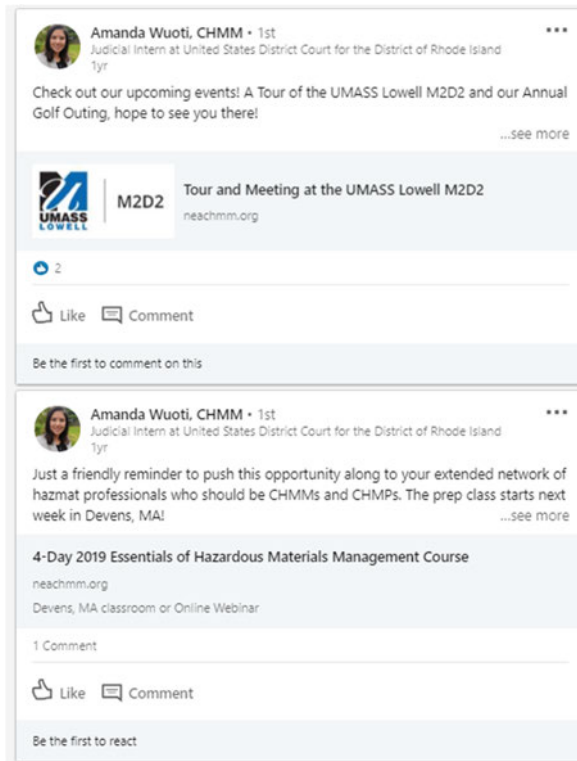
Amanda Wuoti, CHMM • 1st
Judicial Intern at United States District Court for the District of Rhode Island
1yr

•••

Check out our upcoming events! A Tour of the UMASS Lowell M2D2 and our Annual Golf Outing, hope to see you there!

...see more

UMASS LOWELL

M2D2

Tour and Meeting at the UMASS Lowell M2D2
neachmm.org

2

Like Comment

Be the first to comment on this

Amanda Wuoti, CHMM • 1st
Judicial Intern at United States District Court for the District of Rhode Island
1yr

•••

Just a friendly reminder to push this opportunity along to your extended network of hazmat professionals who should be CHMMs and CHMPs. The prep class starts next week in Devens, MA!

...see more

4-Day 2019 Essentials of Hazardous Materials Management Course
neachmm.org
Devens, MA classroom or Online Webinar

1 Comment

Like Comment

Be the first to react